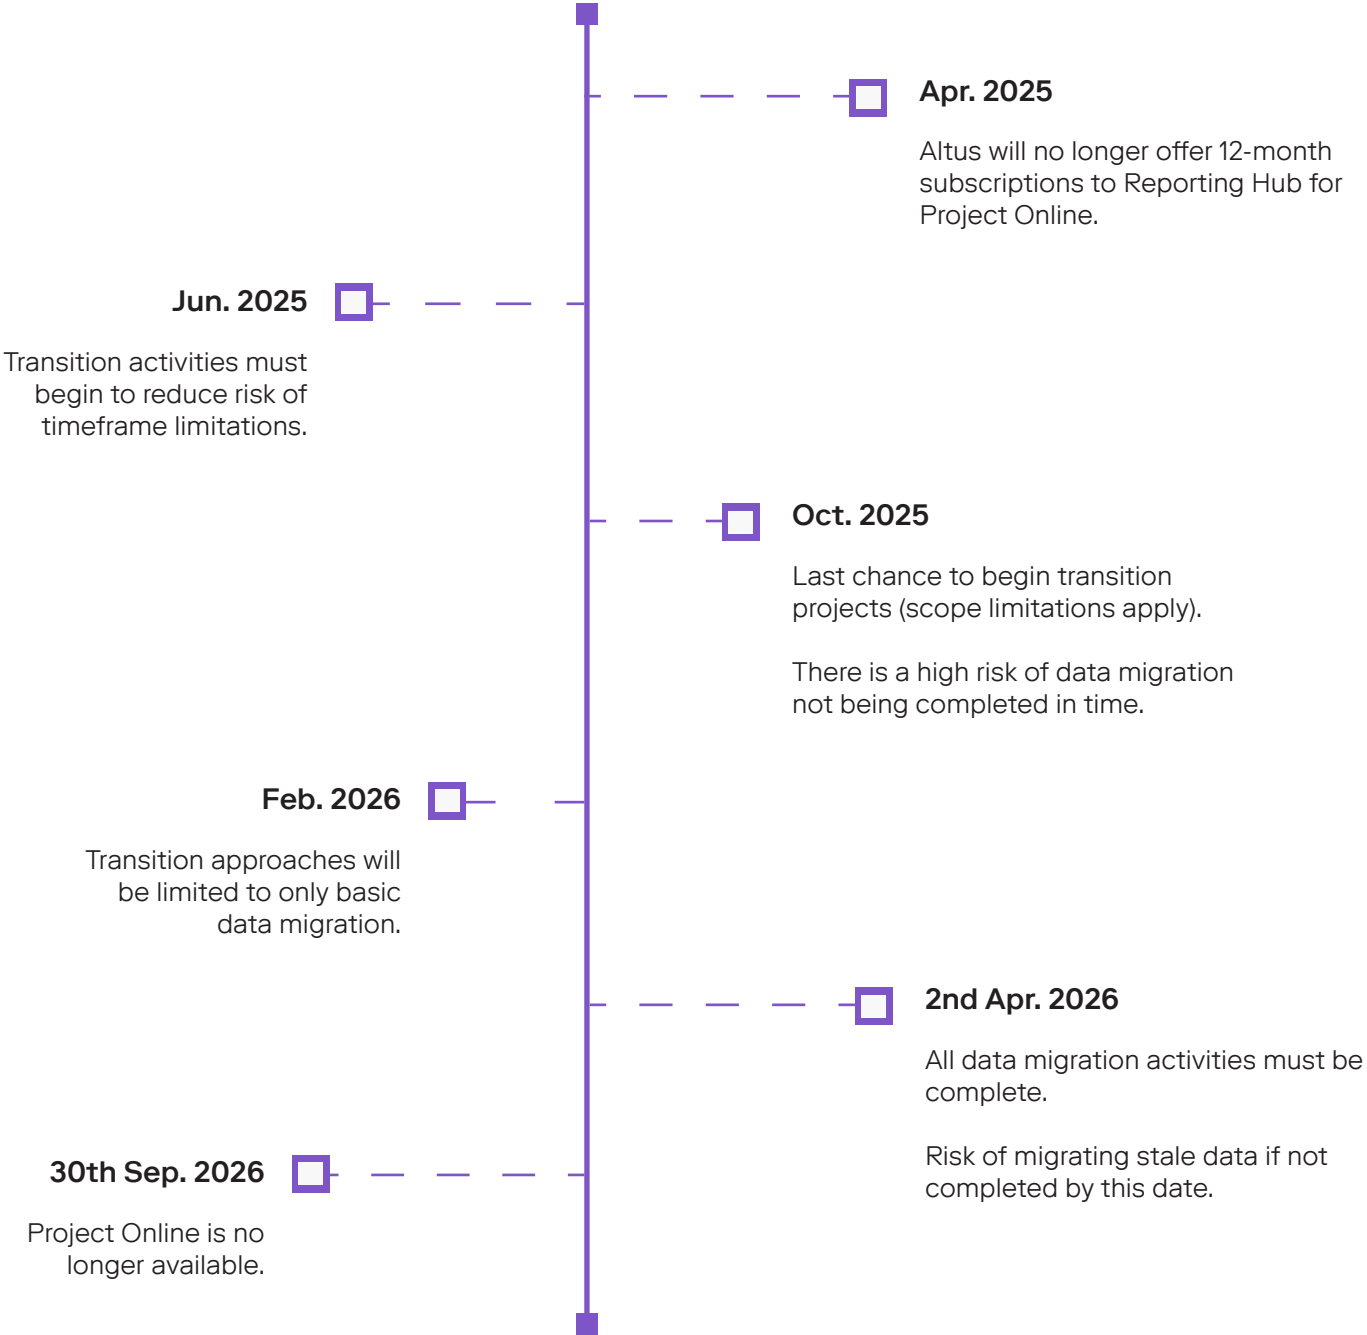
Apr. 2025

Altus will no longer offer 12-month subscriptions to Reporting Hub for Project Online.

Jun. 2025

Transition activities must begin to reduce risk of timeframe limitations.

Oct. 2025

Last chance to begin transition projects (scope limitations apply).

There is a high risk of data migration not being completed in time.

Feb. 2026

Transition approaches will be limited to only basic data migration.

2nd Apr. 2026

All data migration activities must be complete.

Risk of migrating stale data if not completed by this date.

30th Sep. 2026

Project Online is no longer available.